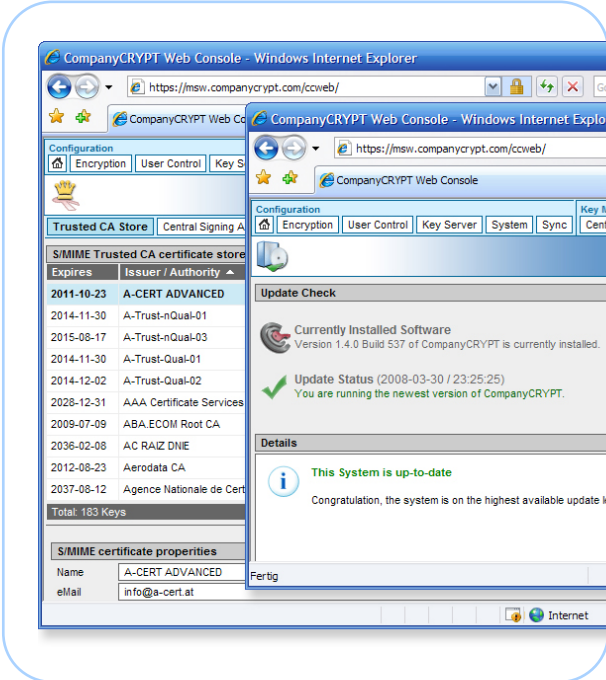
CompanyCRYPT Web Console - Windows Internet Explorer

https://msw.companycrypt.com/ccweb/

CompanyCRYPT Web Co

Configuration

Encryption | User Control | Key S

Trusted CA Store | Central Signing A

S/MIME Trusted CA certificate store

| Expires | Issuer / Authority |
|---|---|
| 2011-10-23 | A-CERT ADVANCED |
| 2014-11-30 | A-Trust-nQual-01 |
| 2015-08-17 | A-Trust-nQual-03 |
| 2014-11-30 | A-Trust-Qual-01 |
| 2014-12-02 | A-Trust-Qual-02 |
| 2028-12-31 | AAA Certificate Services |
| 2009-07-09 | ABA.ECOM Root CA |
| 2036-02-08 | AC RAIZ DNIE |
| 2012-08-23 | Aerodata CA |
| 2037-08-12 | Agence Nationale de Cert |

Total: 183 Keys

S/MIME certificate properties

| Name | A-CERT ADVANCED |
|---|---|
| eMail | info@a-cert.at |

Internet

CompanyCRYPT Web Console - Windows Internet Explo

https://msw.companycrypt.com/ccweb/

CompanyCRYPT Web Console

Configuration

Key M

Encryption | User Control | Key Server | System | Sync | Cent

Update Check

Currently Installed Software
Version 1.4.0 Build 537 of CompanyCRYPT is currently installed.

Update Status (2008-03-30 / 23:25:25)
You are running the newest version of CompanyCRYPT.

Details

This System is up-to-date

Congratulation, the system is on the highest available update l

Fertig